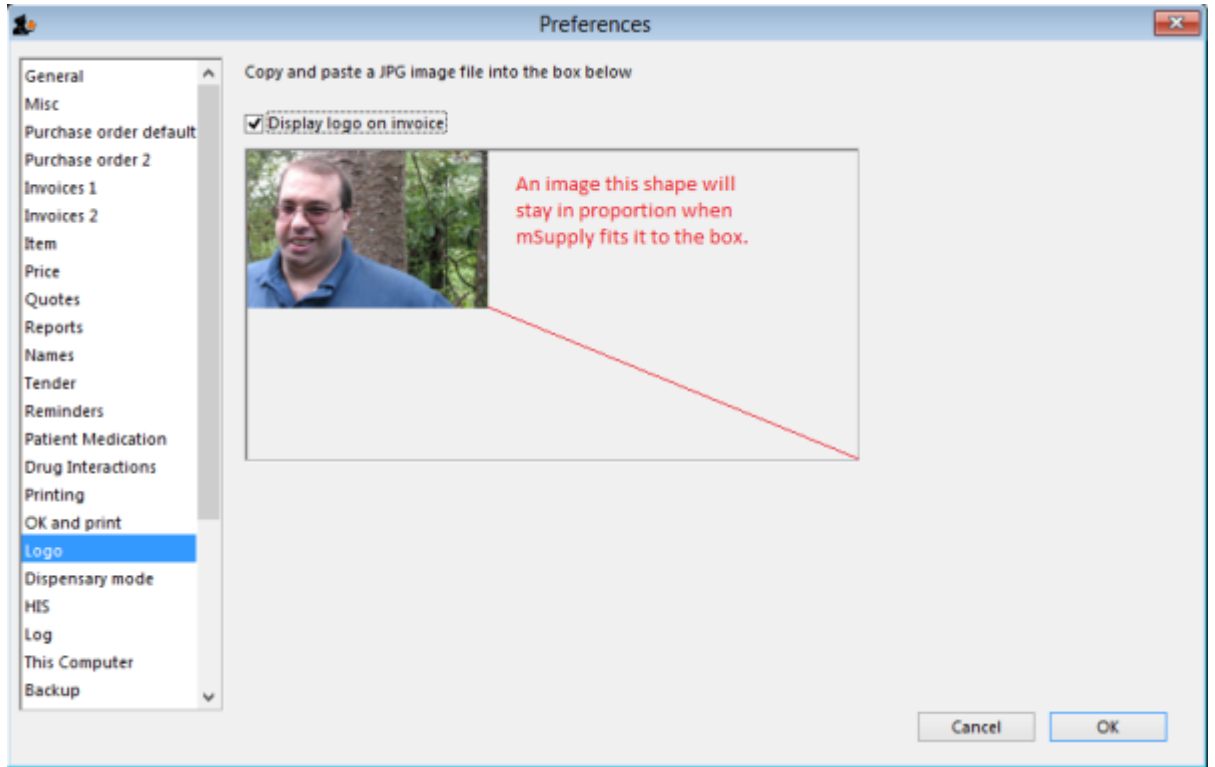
Preferences

General
Misc
Purchase order default
Purchase order 2
Invoices 1
Invoices 2
Item
Price
Quotes
Reports
Names
Tender
Reminders
Patient Medication
Drug Interactions
Printing
OK and print
Logo
Dispensary mode
HIS
Log
This Computer
Backup

Copy and paste a JPG image file into the box below

Display logo on invoice

An image this shape will stay in proportion when mSupply fits it to the box.

Cancel
OK